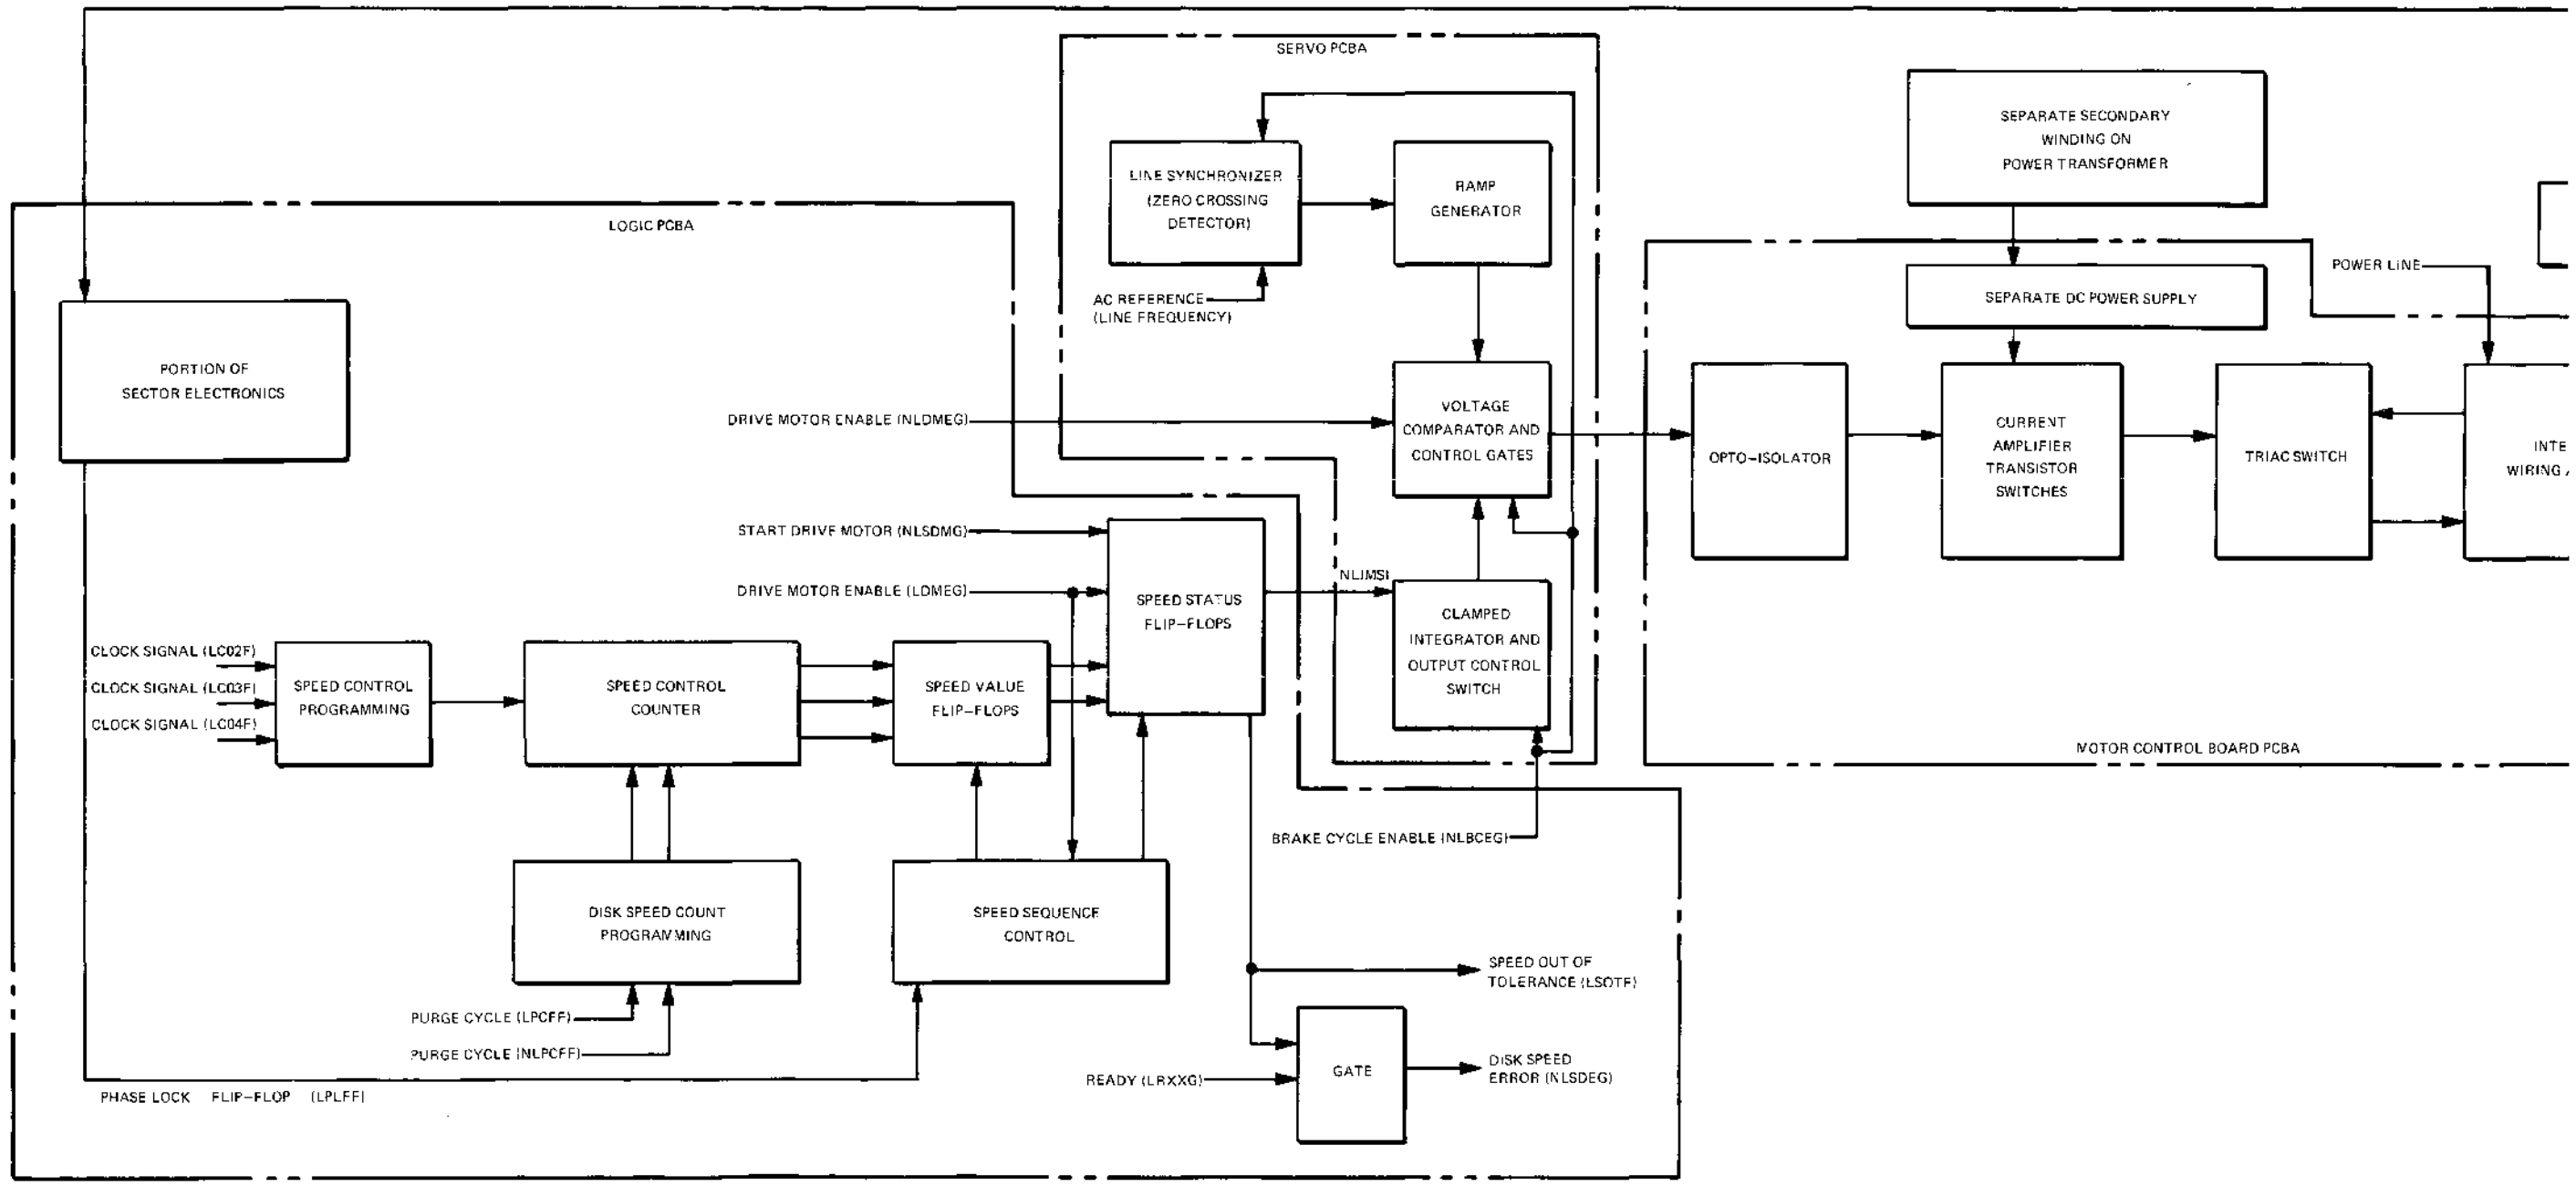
SERVO PCBA

LINE SYNCHRONIZER (ZERO CROSSING DETECTOR)

RAMP GENERATOR

SEPARATE SECONDARY WINDING ON POWER TRANSFORMER

LOGIC PCBA

AC REFERENCE (LINE FREQUENCY)

POWER LINE

SEPARATE DC POWER SUPPLY

PORTION OF SECTOR ELECTRONICS

DRIVE MOTOR ENABLE (NLDMEG)

VOLTAGE COMPARATOR AND CONTROL GATES

OPTO–ISOLATOR

CURRENT AMPLIFIER TRANSISTOR SWITCHES

TRIAC SWITCH

INTE WIRING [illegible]

START DRIVE MOTOR (NLSDMG)

DRIVE MOTOR ENABLE (LDMEG)

NLIMSI

SPEED STATUS FLIP–FLOPS

CLAMPED INTEGRATOR AND OUTPUT CONTROL SWITCH

CLOCK SIGNAL (LC02F)

CLOCK SIGNAL (LC03F)

CLOCK SIGNAL (LC04F)

SPEED CONTROL PROGRAMMING

SPEED CONTROL COUNTER

SPEED VALUE FLIP–FLOPS

MOTOR CONTROL BOARD PCBA

BRAKE CYCLE ENABLE (NLBCEG)

DISK SPEED COUNT PROGRAMMING

SPEED SEQUENCE CONTROL

SPEED OUT OF TOLERANCE (LSOTF)

PURGE CYCLE (LPCFF)

PURGE CYCLE (NLPCFF)

READY (LRXXG)

GATE

DISK SPEED ERROR (NLSDEG)

PHASE LOCK FLIP–FLOP (LPLFF)